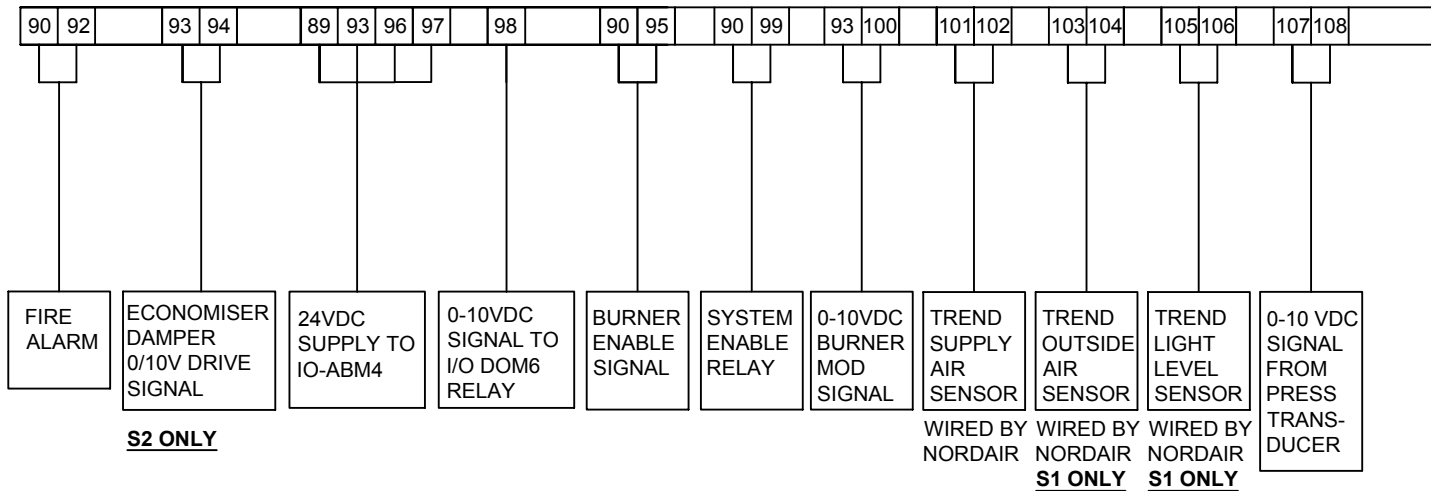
| 90 | 92 | | 93 | 94 | | 89 | 93 | 96 | 97 | | 98 | | 90 | 95 | | 90 | 99 | | 93 | 100 | | 101 | 102 | | 103 | 104 | | 105 | 106 | | 107 | 108 |
|---|---|---|---|---|---|---|---|---|---|---|---|---|---|---|---|---|---|---|---|---|---|---|---|---|---|---|---|---|---|---|---|---|

FIRE ALARM

ECONOMISER DAMPER 0/10V DRIVE SIGNAL

S2 ONLY

24VDC SUPPLY TO IO-ABM4

0-10VDC SIGNAL TO I/O DOM6 RELAY

BURNER ENABLE SIGNAL

SYSTEM ENABLE RELAY

0-10VDC BURNER MOD SIGNAL

TREND SUPPLY AIR SENSOR

WIRED BY NORDAIR

TREND OUTSIDE AIR SENSOR

WIRED BY NORDAIR

S1 ONLY

TREND LIGHT LEVEL SENSOR

WIRED BY NORDAIR

S1 ONLY

0-10 VDC SIGNAL FROM PRESS TRANSDUCER